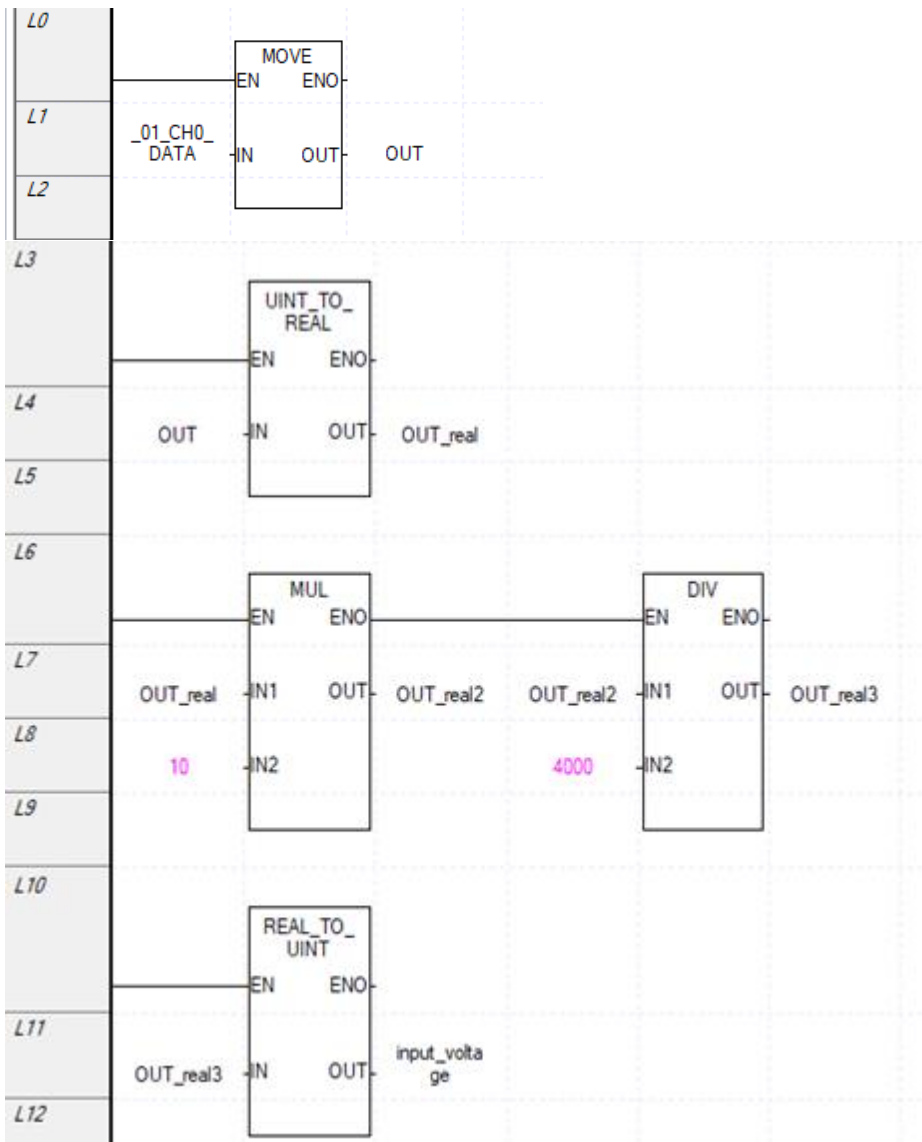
L0
MOVE
EN ENO
L1
_01_CH0_ DATA
IN OUT
OUT
L2
L3
UINT_TO_ REAL
EN ENO
L4
OUT
IN OUT
OUT_real
L5
L6
MUL
EN ENO
DIV
EN ENO
L7
OUT_real
IN1 OUT
OUT_real2
OUT_real2
IN1 OUT
OUT_real3
L8
10
IN2
4000
IN2
L9
L10
REAL_TO_ UINT
EN ENO
L11
OUT_real3
IN OUT
input_volta ge
L12